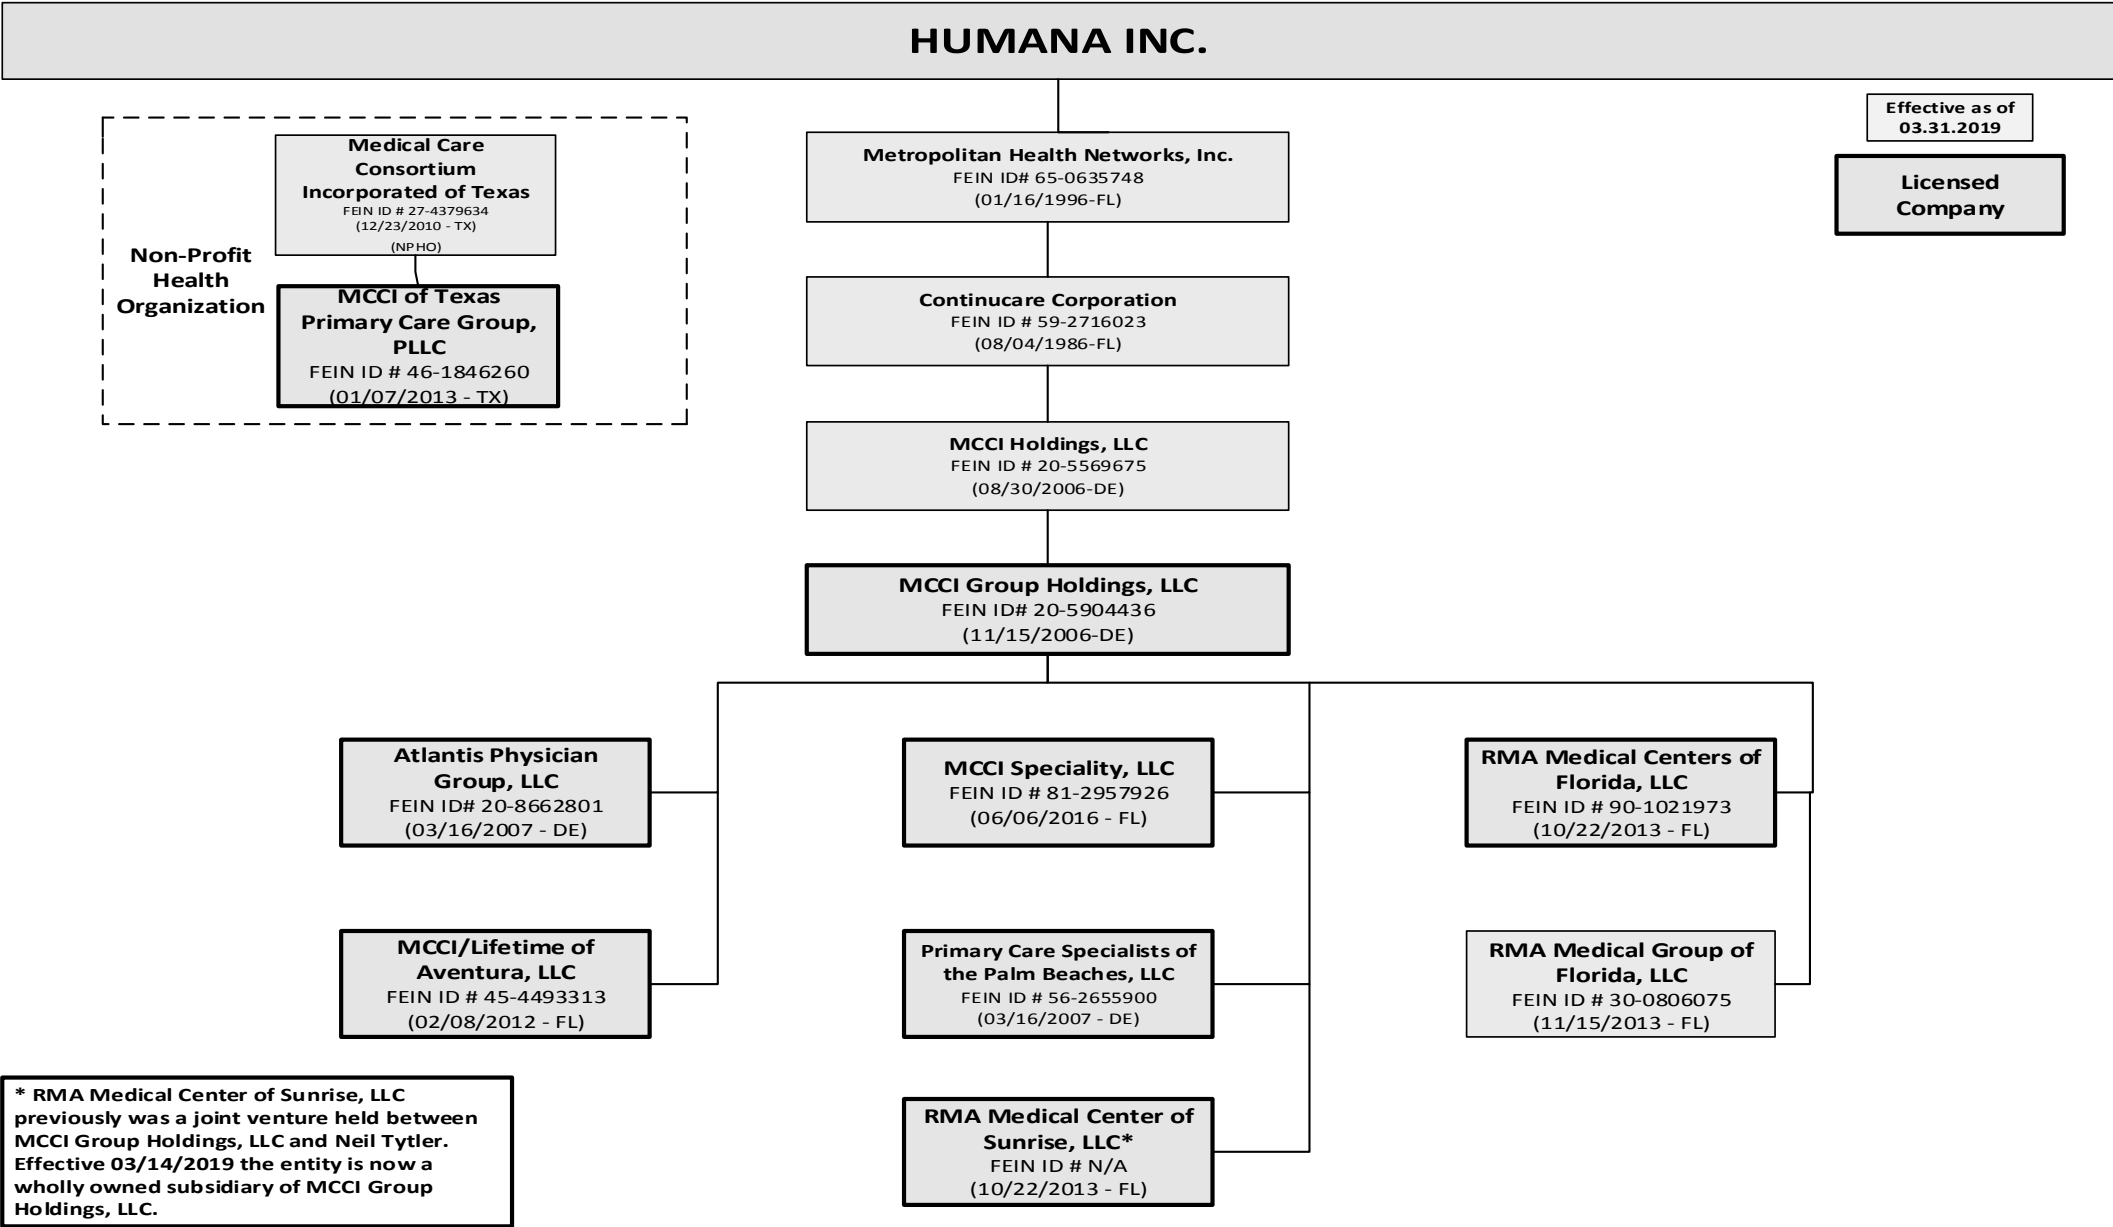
HUMANA INC.

Effective as of 03.31.2019

Licensed Company

Non-Profit Health Organization

Medical Care Consortium Incorporated of Texas
FEIN ID # 27-4379634
(12/23/2010 - TX)
(NPHO)

MCCI of Texas Primary Care Group, PLLC
FEIN ID # 46-1846260
(01/07/2013 - TX)

Metropolitan Health Networks, Inc.
FEIN ID# 65-0635748
(01/16/1996-FL)

Continucare Corporation
FEIN ID # 59-2716023
(08/04/1986-FL)

MCCI Holdings, LLC
FEIN ID # 20-5569675
(08/30/2006-DE)

MCCI Group Holdings, LLC
FEIN ID# 20-5904436
(11/15/2006-DE)

Atlantis Physician Group, LLC
FEIN ID# 20-8662801
(03/16/2007 - DE)

MCCI/Lifetime of Aventura, LLC
FEIN ID # 45-4493313
(02/08/2012 - FL)

MCCI Speciality, LLC
FEIN ID # 81-2957926
(06/06/2016 - FL)

Primary Care Specialists of the Palm Beaches, LLC
FEIN ID # 56-2655900
(03/16/2007 - DE)

RMA Medical Center of Sunrise, LLC*
FEIN ID # N/A
(10/22/2013 - FL)

RMA Medical Centers of Florida, LLC
FEIN ID # 90-1021973
(10/22/2013 - FL)

RMA Medical Group of Florida, LLC
FEIN ID # 30-0806075
(11/15/2013 - FL)

* RMA Medical Center of Sunrise, LLC previously was a joint venture held between MCCI Group Holdings, LLC and Neil Tytler. Effective 03/14/2019 the entity is now a wholly owned subsidiary of MCCI Group Holdings, LLC.